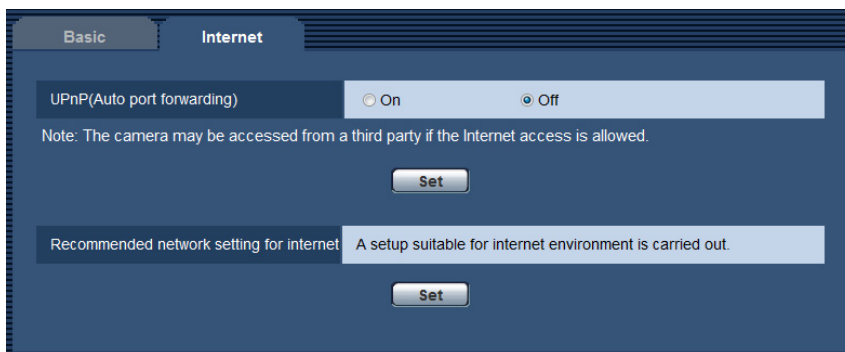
Basic

Internet

UPnP(Auto port forwarding)

On

Off

Note: The camera may be accessed from a third party if the Internet access is allowed.

Set

Recommended network setting for internet

A setup suitable for internet environment is carried out.

Set